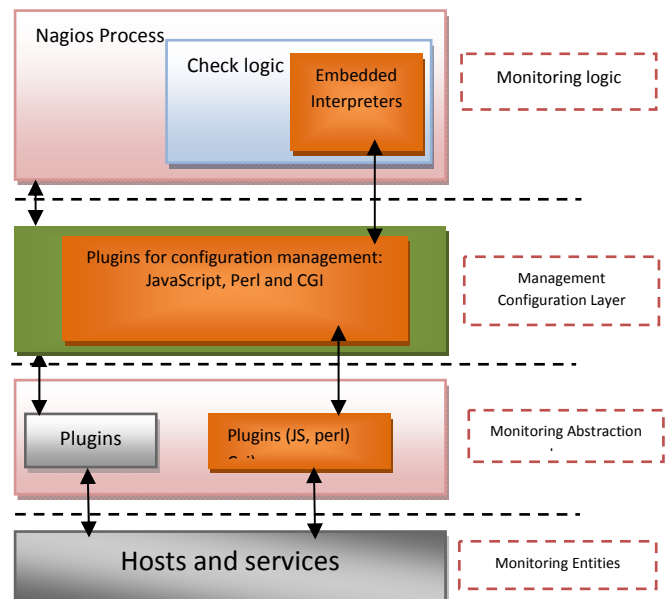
Nagios Process

Check logic

Embedded Interpreters

Monitoring logic

Plugins for configuration management: JavaScript, Perl and CGI

Management Configuration Layer

Plugins

Plugins (JS, perl) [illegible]

Monitoring Abstraction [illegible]

Hosts and services

Monitoring Entities